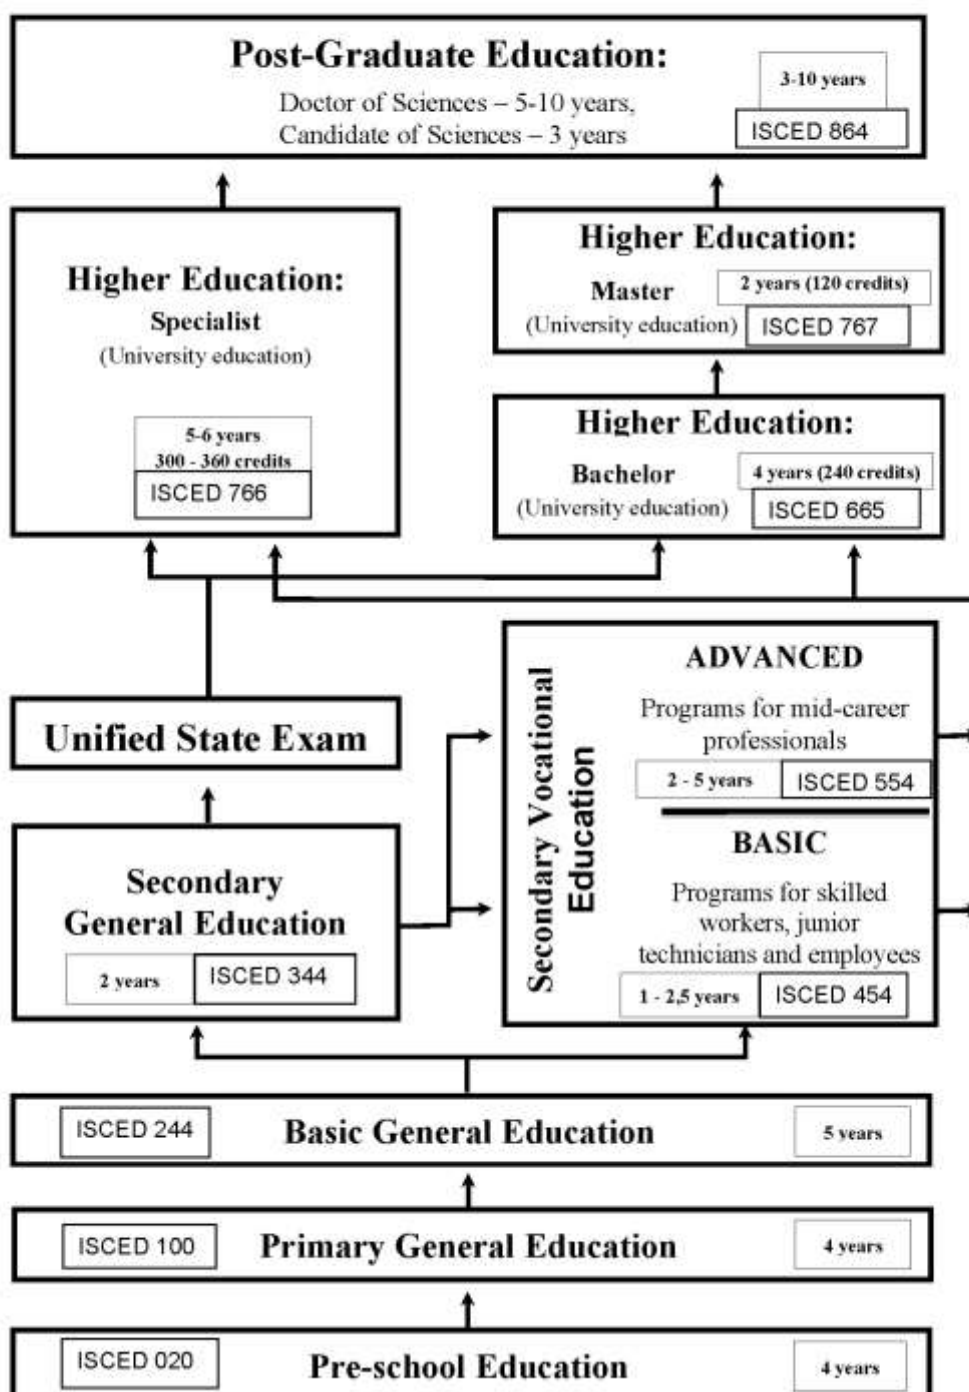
Post-Graduate Education:

Doctor of Sciences – 5-10 years, Candidate of Sciences – 3 years

3-10 years

ISCED 864

Higher Education:

Specialist

(University education)

5-6 years
300 - 360 credits

ISCED 766

Higher Education:

Master

(University education)

2 years (120 credits)

ISCED 767

Higher Education:

Bachelor

(University education)

4 years (240 credits)

ISCED 665

Unified State Exam

Secondary Vocational Education

ADVANCED

Programs for mid-career professionals

2 - 5 years

ISCED 554

BASIC

Programs for skilled workers, junior technicians and employees

1 - 2,5 years

ISCED 454

Secondary General Education

2 years

ISCED 344

ISCED 244

Basic General Education

5 years

ISCED 100

Primary General Education

4 years

ISCED 020

Pre-school Education

4 years